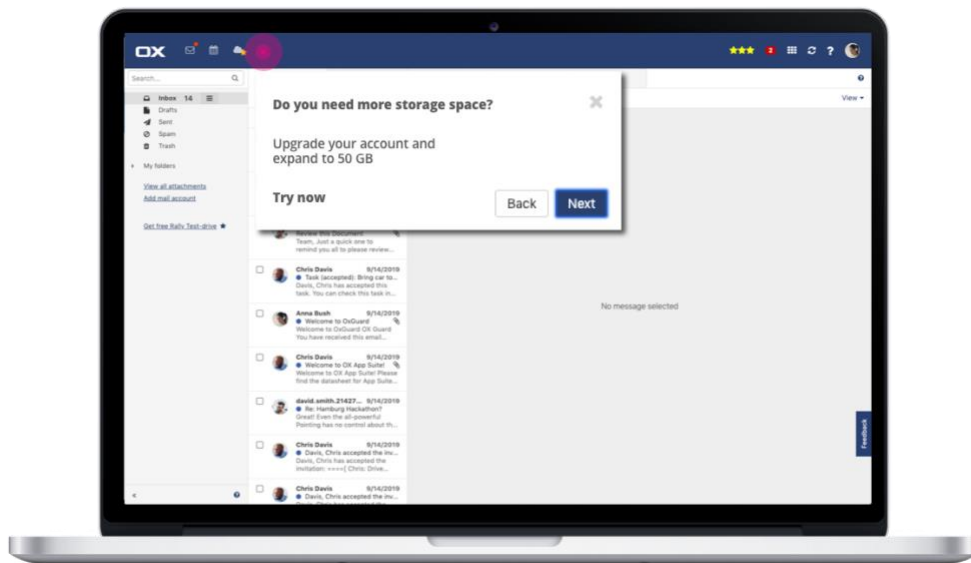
OX

Search...

Inbox 14
Drafts
Sent
Spam
Trash

My folders

View all attachments
Add mail account

Get free Rally Test-drive

View

Do you need more storage space?

Upgrade your account and expand to 50 GB

Try now

Back
Next

Review this Document
Team, Just a quick one to remind you all to please review...

Chris Davis 9/14/2019
Task (accepted): Bring car to...
Davis, Chris has accepted this task. You can check this task in...

Anna Bush 9/14/2019
Welcome to OxGuard
Welcome to OxGuard OX Guard You have received this email...

Chris Davis 9/14/2019
Welcome to OX App Suite!
Welcome to OX App Suite! Please find the datasheet for App Suite...

david.smith.21427... 9/14/2019
Re: Hamburg Hackathon?
Great! Even the all-powerful Pointing has no control about th...

Chris Davis 9/14/2019
Davis, Chris accepted the inv...
Davis, Chris has accepted the invitation: >>>>[ Chris: Drive...

Chris Davis 9/14/2019
Davis, Chris accepted the inv...
Davis, Chris has accepted the invitation: >>>>[ App Suite...

No message selected

Feedback